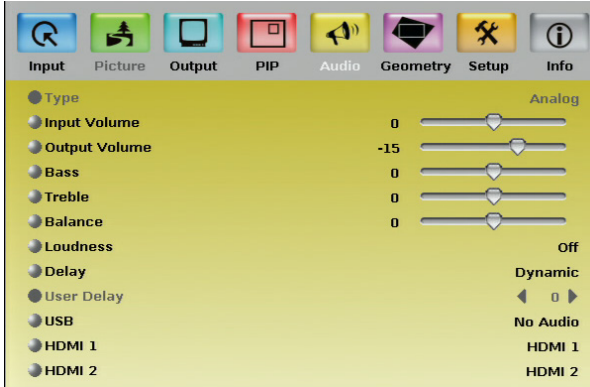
Input Picture Output PIP Audio Geometry Setup Info

Type Analog
Input Volume 0
Output Volume -15
Bass 0
Treble 0
Balance 0
Loudness Off
Delay Dynamic
User Delay 0
USB No Audio
HDMI 1 HDMI 1
HDMI 2 HDMI 2